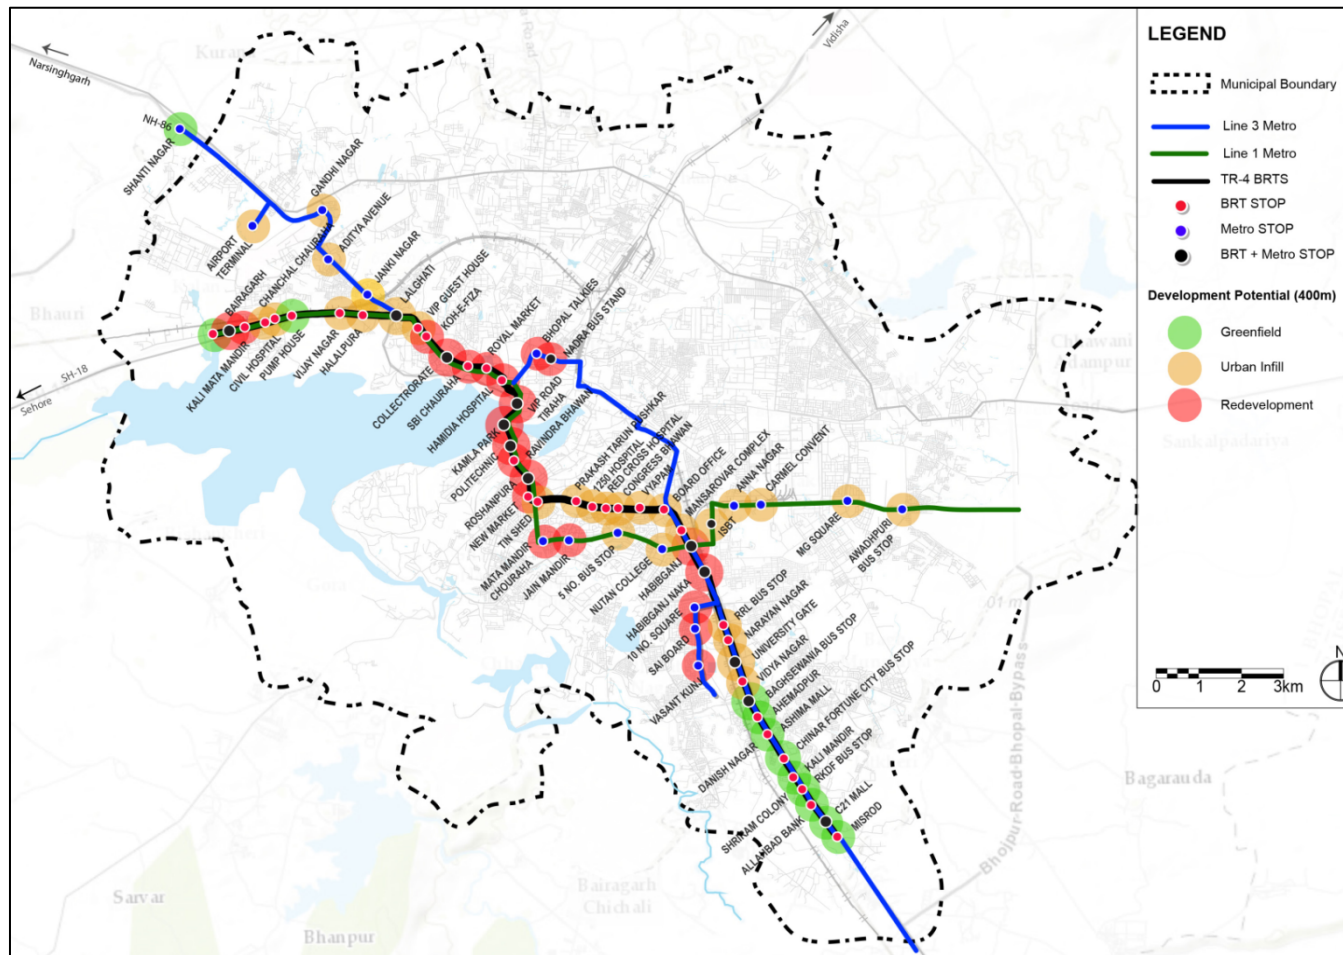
LEGEND
Municipal Boundary
Line 3 Metro
Line 1 Metro
TR-4 BRTS
BRT STOP
Metro STOP
BRT + Metro STOP
Development Potential (400m)
Greenfield
Urban Infill
Redevelopment

0 1 2 3km

Narsinghgarh
Vidisha
Sehore
SH-18
NH-86
Kurar
Bhauri
Sarvar
Bhanpur
Bairagarh Chichali
Bagarauda
Sankalpadariya
Chhawani Adampur
Bhojpur-Road-Bhopal-Bypass

SHANTI NAGAR
AIRPORT TERMINAL
GANDHI NAGAR
CHANCHAL CHAURAHA
ADITYA AVENUE
JANKI NAGAR
LALGHATI
VIP GUEST HOUSE
KOH-E-FIZA
BAIRAGARH
KALI MATA MANDIR
CIVIL HOSPITAL
PUMP HOUSE
VIJAY NAGAR
HALALPURA
COLLECTORATE
SBI CHAURAHA
HAMIDIA HOSPITAL
ROYAL MARKET
BHOPAL TALKIES
NADRA BUS STAND
VIP ROAD
TIRAHA
RAVINDRA BHAWAN
KAMLA PARK
POLITECHNIC
ROSHANPURA
NEW MARKET
TIN SHED
MATA MANDIR
CHOURAHA
JAIN MANDIR
5 NO. BUS STOP
NUTAN COLLEGE
PRAKASH TARUN PUSHKAR
1250 HOSPITAL
RED CROSS HOSPITAL
CONGRESS BHAWAN
VIYAPAM
BOARD OFFICE
MANSAROVAR COMPLEX
ANNA NAGAR
CARMEL CONVENT
ISBT
MG SQUARE
AWADHPURI BUS STOP
HABIBGANJ
HABIBGANJ NAKA
10 NO. SQUARE
SAI BOARD
VASANT KUNJ
BRL BUS STOP
NARAYAN NAGAR
UNIVERSITY GATE
VIDYA NAGAR
BAGHSEWANIA BUS STOP
AHEMADPUR
ASHIMA MALL
CHINAR FORTUNE CITY BUS STOP
KALI MANDIR
RKDF BUS STOP
DANISH NAGAR
SHRIRAM COLONY
ALLAHBAD BANK
C21 MALL
MISROD